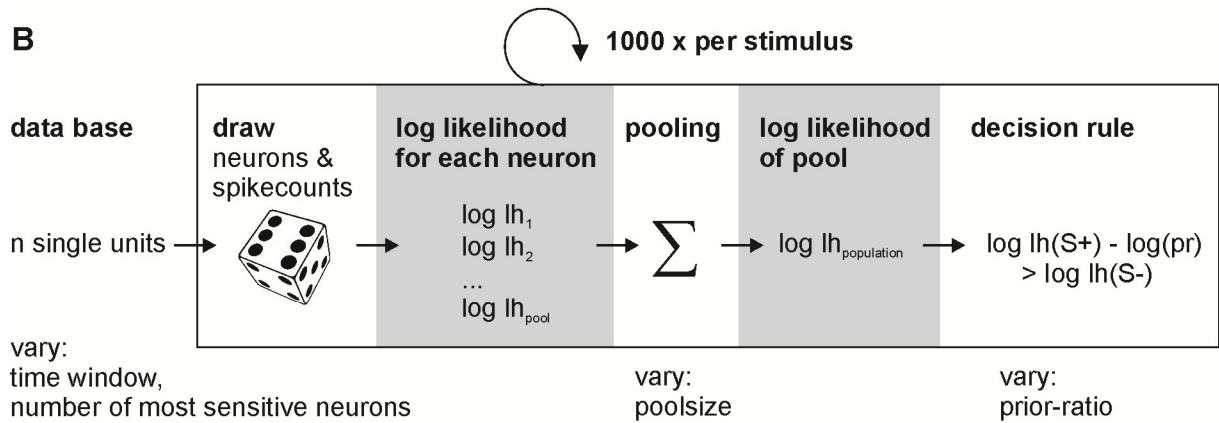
B

1000 x per stimulus

data base

n single units

draw
neurons & spikecounts

log likelihood for each neuron

log $lh_1$
log $lh_2$
...
log $lh_{pool}$

pooling

$\sum$

log likelihood of pool

log $lh_{population}$

decision rule

log lh(S+) - log(pr) > log lh(S-)

vary:
time window,
number of most sensitive neurons

vary:
poolsize

vary:
prior-ratio